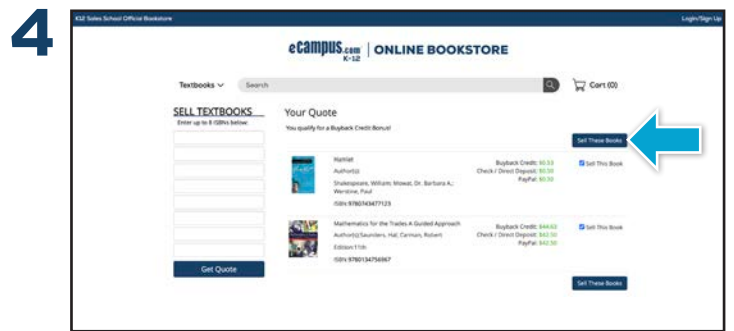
4

K12 Sales School Official Bookstore

Login/Sign Up

eCampus.com K-12 | ONLINE BOOKSTORE

Textbooks

Search

Cart (0)

SELL TEXTBOOKS

Enter up to 8 ISBNs below:

Get Quote

Your Quote

You qualify for a Buyback Credit Bonus!

Sell These Books

Hamlet

Author(s):

Shakespeare, William; Mowat, Dr. Barbara A.; Werstine, Paul

ISBN: 9780743477123

Buyback Credit: $0.53
Check / Direct Deposit: $0.50
PayPal: $0.50

Sell This Book

Mathematics for the Trades A Guided Approach

Author(s):Saunders, Hal; Carman, Robert

Edition:11th

ISBN: 9780134756967

Buyback Credit: $44.63
Check / Direct Deposit: $42.50
PayPal: $42.50

Sell This Book

Sell These Books